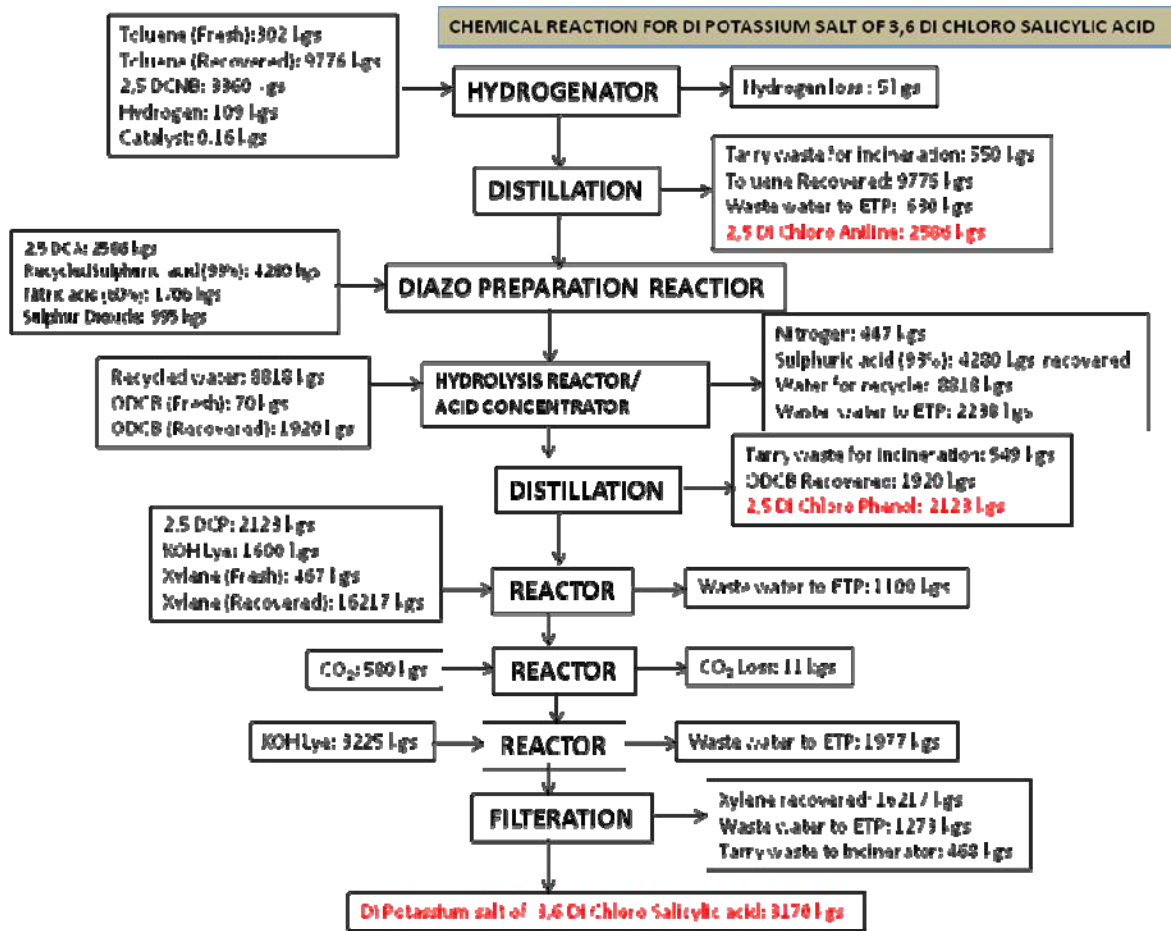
CHEMICAL REACTION FOR DI POTASSIUM SALT OF 3,6 DI CHLORO SALICYLIC ACID

Toluene (Fresh): 302 kgs
Toluene (Recovered): 9776 kgs
2,5 DCNB: 3360 kgs
Hydrogen: 109 kgs
Catalyst: 0.16 kgs

HYDROGENATOR

Hydrogen loss : 51 kgs

DISTILLATION

Tarry waste for incineration: 550 kgs
Toluene Recovered: 9775 kgs
Waste water to ETP: 630 kgs
2,5 Di Chloro Aniline: 2586 kgs

2,5 DCA: 2586 kgs
Recycled Sulphuric acid (93%): 4280 kgs
Nitric acid (60%): 1706 kgs
Sulphur Dioxide: 995 kgs

DIAZO PREPARATION REACTOR

Nitrogen: 447 kgs
Sulphuric acid (93%): 4280 kgs recovered
Water for recycle: 8818 kgs
Waste water to ETP: 2238 kgs

Recycled water: 8818 kgs
ODCB (Fresh): 70 kgs
ODCB (Recovered): 1920 kgs

HYDROLYSIS REACTOR/ ACID CONCENTRATOR

DISTILLATION

Tarry waste for incineration: 549 kgs
ODCB Recovered: 1920 kgs
2,5 Di Chloro Phenol: 2123 kgs

2,5 DCP: 2123 kgs
KOH Lye: 1600 kgs
Xylene (Fresh): 467 kgs
Xylene (Recovered): 16217 kgs

REACTOR

Waste water to ETP: 1100 kgs

$CO_2$: 580 kgs

REACTOR

$CO_2$ Loss: 11 kgs

KOH Lye: 3225 kgs

REACTOR

Waste water to ETP: 1977 kgs

FILTERATION

Xylene recovered: 16217 kgs
Waste water to ETP: 1273 kgs
Tarry waste to incinerator: 468 kgs

Di Potassium salt of 3,6 Di Chloro Salicylic acid: 3170 kgs